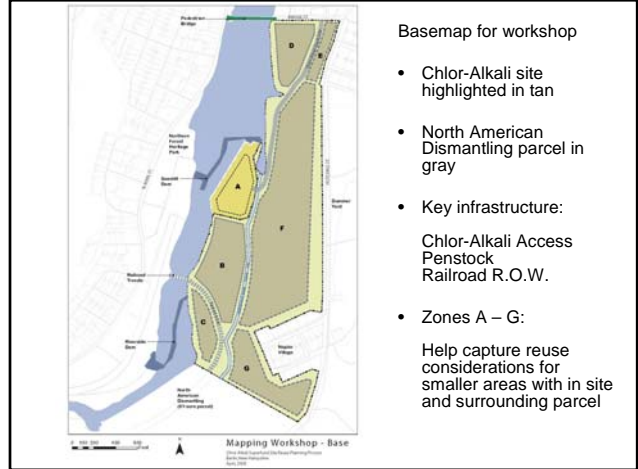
Pedestrian Bridge

D

E

Northern Forest Heritage Park

Sawmill Dam

A

F

Riverside

Rail Yard

B

Railroad Trestle

C

Riverside Dam

Heritage Village

G

North American Dismantling (91-acre parcel)

Mapping Workshop - Base

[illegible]

Basemap for workshop

• Chlor-Alkali site highlighted in tan

• North American Dismantling parcel in gray

• Key infrastructure:

Chlor-Alkali Access
Penstock
Railroad R.O.W.

• Zones A – G:

Help capture reuse considerations for smaller areas with in site and surrounding parcel